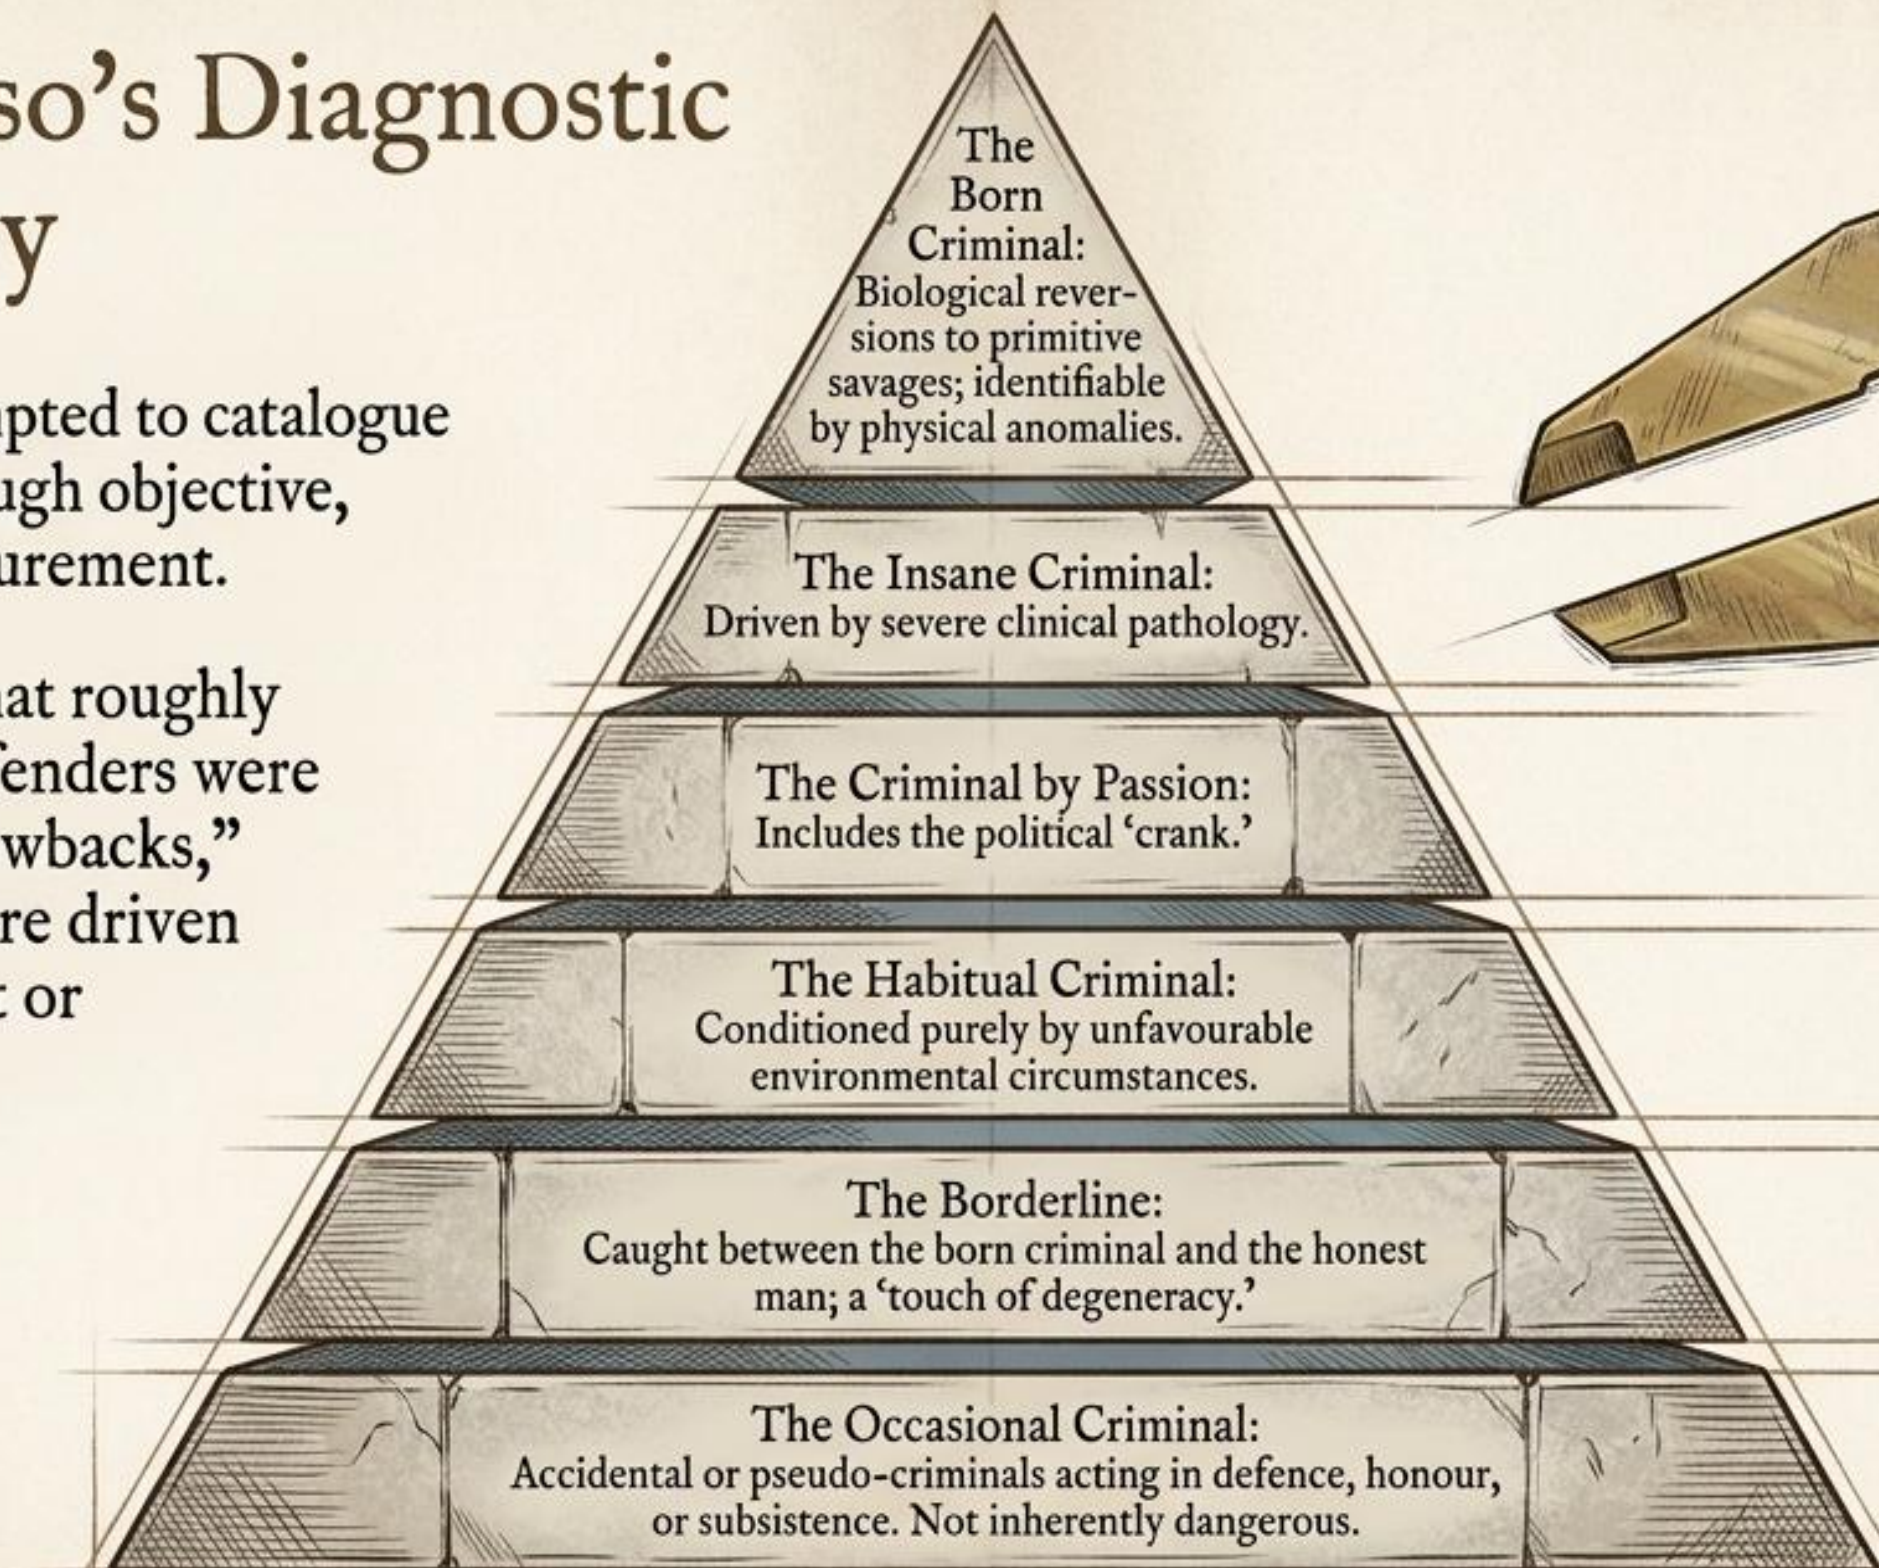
so's Diagnostic
y

pted to catalogue
ugh objective,
urement.

at roughly
fenders were
wbacks,"
re driven
or

The Born Criminal: Biological reversions to primitive savages; identifiable by physical anomalies.

The Insane Criminal: Driven by severe clinical pathology.

The Criminal by Passion: Includes the political 'crank.'

The Habitual Criminal: Conditioned purely by unfavourable environmental circumstances.

The Borderline: Caught between the born criminal and the honest man; a 'touch of degeneracy.'

The Occasional Criminal: Accidental or pseudo-criminals acting in defence, honour, or subsistence. Not inherently dangerous.